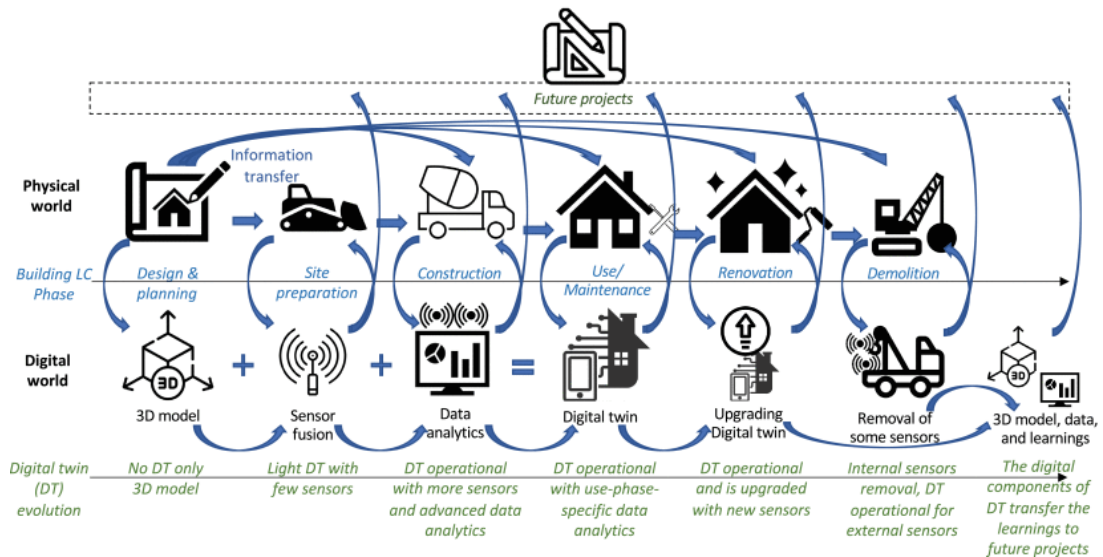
Future projects

Information transfer

Physical world

Building LC Phase

Design & planning

Site preparation

Construction

Use/ Maintenance

Renovation

Demolition

Digital world

3D

3D model

+

Sensor fusion

+

Data analytics

=

Digital twin

Upgrading Digital twin

Removal of some sensors

3D

3D model, data, and learnings

Digital twin (DT) evolution

No DT only 3D model

Light DT with few sensors

DT operational with more sensors and advanced data analytics

DT operational with use-phase-specific data analytics

DT operational and is upgraded with new sensors

Internal sensors removal, DT operational for external sensors

The digital components of DT transfer the learnings to future projects